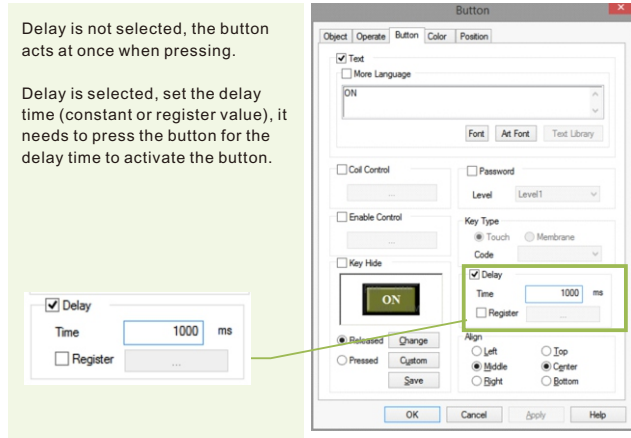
Delay is not selected, the button acts at once when pressing.

Delay is selected, set the delay time (constant or register value), it needs to press the button for the delay time to activate the button.

Delay
Time 1000 ms
Register ...

Button
Object Operate Button Color Position
Text
More Language
ON
Font Art Font Text Library
Coil Control
...
Password
Level Level1
Enable Control
...
Key Type
Touch Membrane
Code
Key Hide
ON
Delay
Time 1000 ms
Register ...
Released Change
Pressed Custom
Save
Align
Left Top
Middle Center
Right Bottom
OK Cancel Apply Help